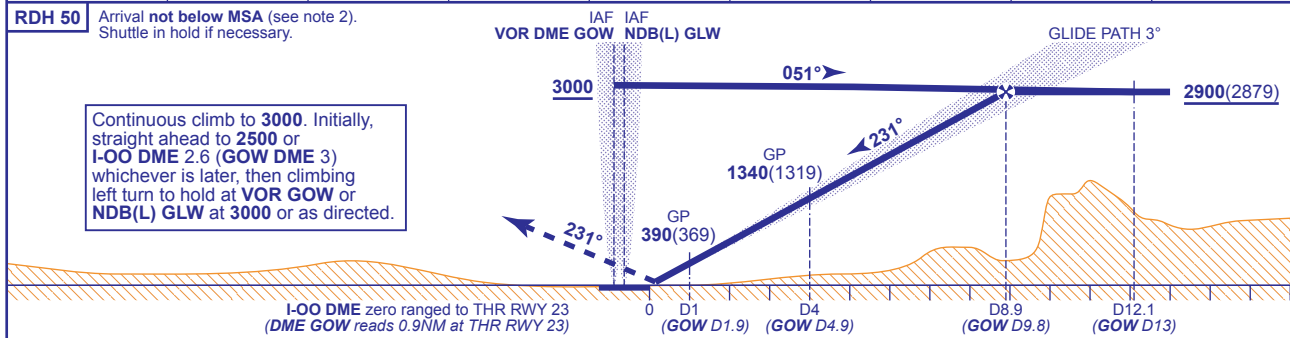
RDH 50

Arrival **not below MSA** (see note 2). Shuttle in hold if necessary.

IAF
VOR DME GOW

IAF
NDB(L) GLW

GLIDE PATH 3°

3000

051°

2900(2879)

Continuous climb to 3000. Initially, straight ahead to 2500 or I-OO DME 2.6 (GOW DME 3) whichever is later, then climbing left turn to hold at VOR GOW or NDB(L) GLW at 3000 or as directed.

231°

GP
1340(1319)

GP
390(369)

231°

I-OO DME zero ranged to THR RWY 23
(DME GOW reads 0.9NM at THR RWY 23)

0

D1
(GOW D1.9)

D4
(GOW D4.9)

D8.9
(GOW D9.8)

D12.1
(GOW D13)